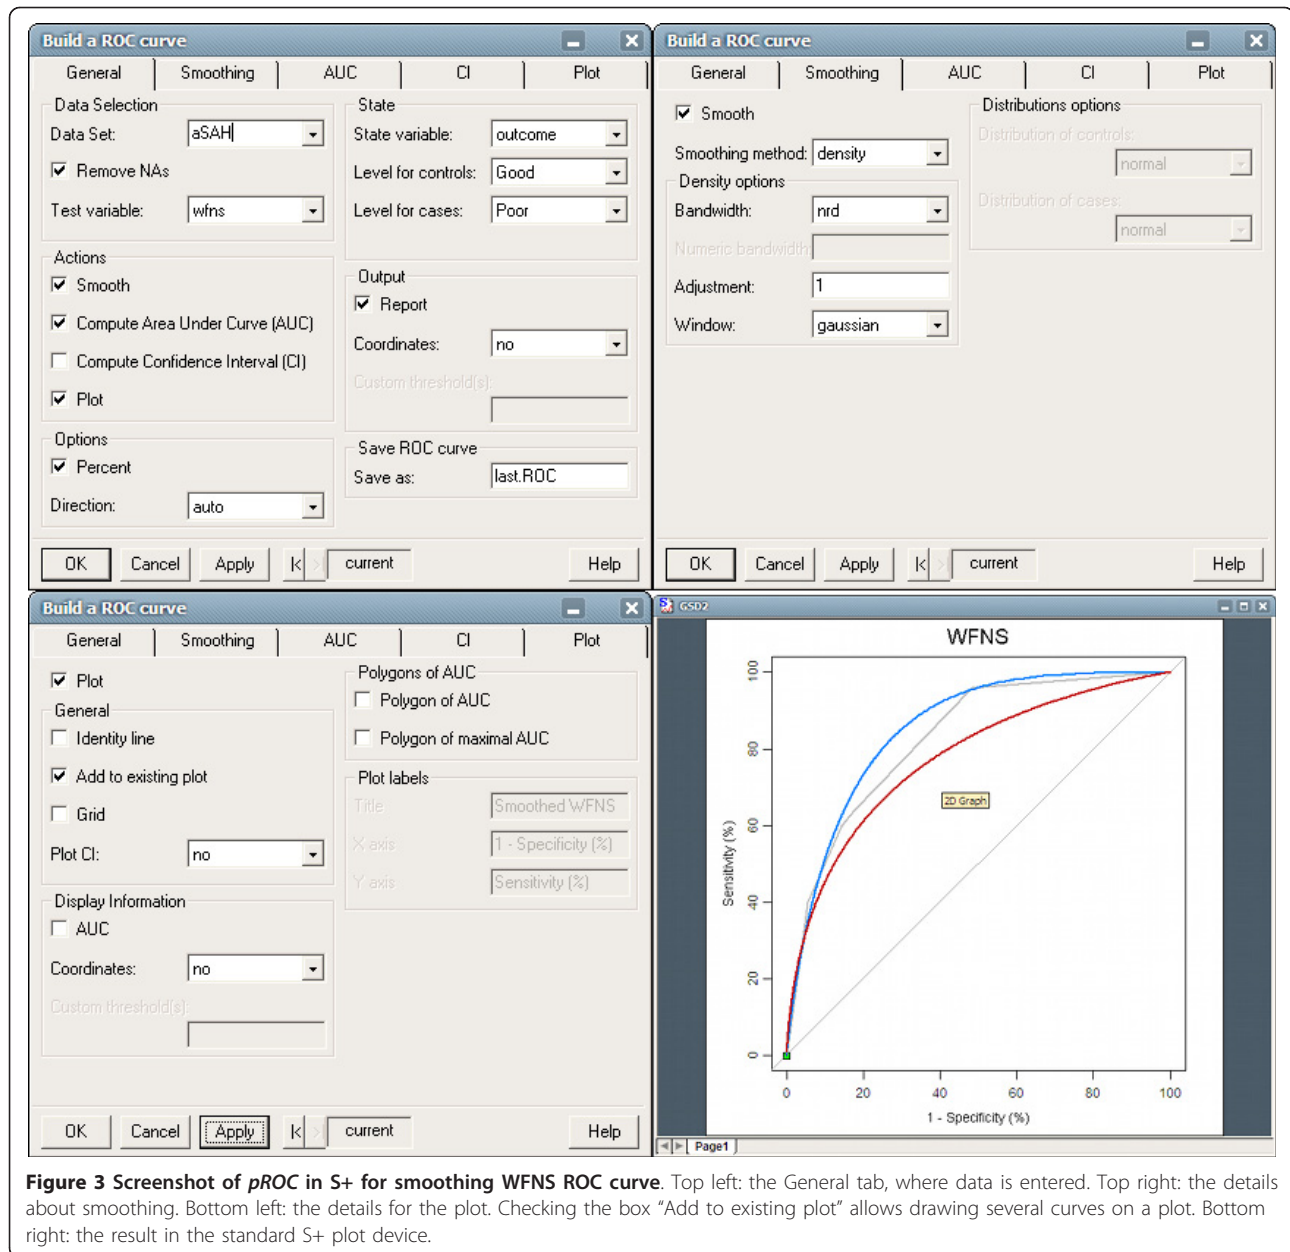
Build a ROC curve

General | Smoothing | AUC | CI | Plot

Data Selection
Data Set: aSAH
Remove NAs
Test variable: wfns

State
State variable: outcome
Level for controls: Good
Level for cases: Poor

Actions
Smooth
Compute Area Under Curve (AUC)
Compute Confidence Interval (CI)
Plot

Output
Report
Coordinates: no
Custom threshold(s):

Options
Percent
Direction: auto

Save ROC curve
Save as: last.ROC

OK Cancel Apply current Help

Build a ROC curve

General | Smoothing | AUC | CI | Plot

Smooth
Smoothing method: density
Density options
Bandwidth: nrd
Numeric bandwidth:
Adjustment: 1
Window: gaussian

Distributions options
Distribution of controls:
normal
Distribution of cases:
normal

OK Cancel Apply current Help

Build a ROC curve

General | Smoothing | AUC | CI | Plot

Plot
General
Identity line
Add to existing plot
Grid
Plot CI: no

Display Information
AUC
Coordinates: no
Custom threshold(s):

Polygons of AUC
Polygon of AUC
Polygon of maximal AUC

Plot labels
Title Smoothed WFNS
X axis 1 - Specificity (%)
Y axis Sensitivity (%)

OK Cancel Apply current Help

GSD2

WFNS

2D Graph

Sensitivity (%)
0 20 40 60 80 100
1 - Specificity (%)
0 20 40 60 80 100

Page1

**Figure 3 Screenshot of *pROC* in S+ for smoothing WFNS ROC curve**. Top left: the General tab, where data is entered. Top right: the details about smoothing. Bottom left: the details for the plot. Checking the box “Add to existing plot” allows drawing several curves on a plot. Bottom right: the result in the standard S+ plot device.